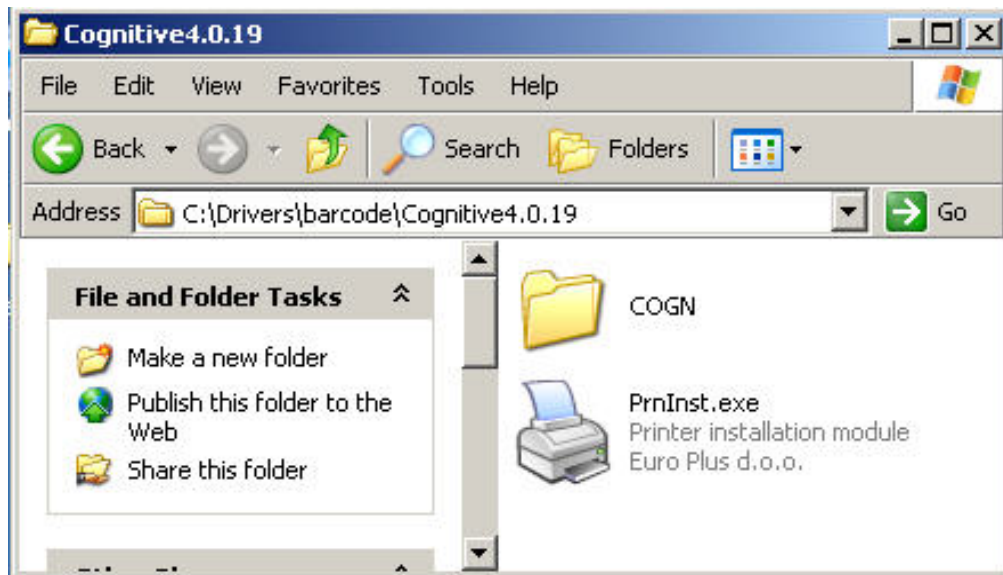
Cognitive4.0.19

File Edit View Favorites Tools Help

Back Search Folders

Address C:\Drivers\barcode\Cognitive4.0.19 Go

File and Folder Tasks

Make a new folder

Publish this folder to the Web

Share this folder

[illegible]

COGN

PrnInst.exe
Printer installation module
Euro Plus d.o.o.